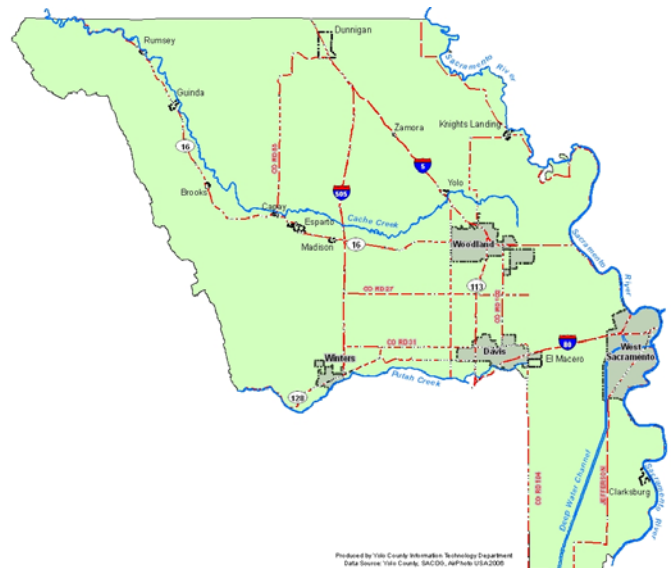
Dunnigan
Rumsey
Sacramento River
Guinda
Zamora
Knights Landing
16
CO RD 85
5
Brooks
505
Yolo
Capay
Esparto
Cache Creek
Madison
16
Woodland
Sacramento River
CO RD 27
113
CO RD 102
CO RD 31
80
Winters
Davis
El Macero
West Sacramento
Putah Creek
128
CO RD 104
Deep Water Channel
Sacramento River
Clarksburg
Produced by Yolo County Information Technology Department
Data Source: Yolo County, SACOG, AirPhoto USA 2006